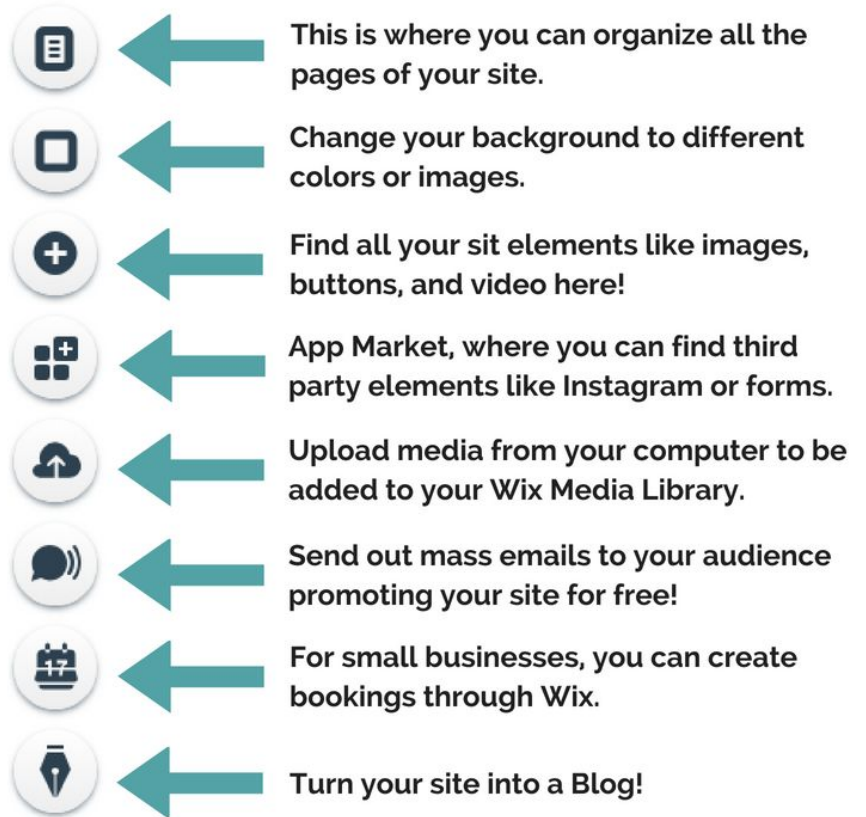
This is where you can organize all the pages of your site.

Change your background to different colors or images.

Find all your sit elements like images, buttons, and video here!

App Market, where you can find third party elements like Instagram or forms.

Upload media from your computer to be added to your Wix Media Library.

Send out mass emails to your audience promoting your site for free!

17

For small businesses, you can create bookings through Wix.

Turn your site into a Blog!